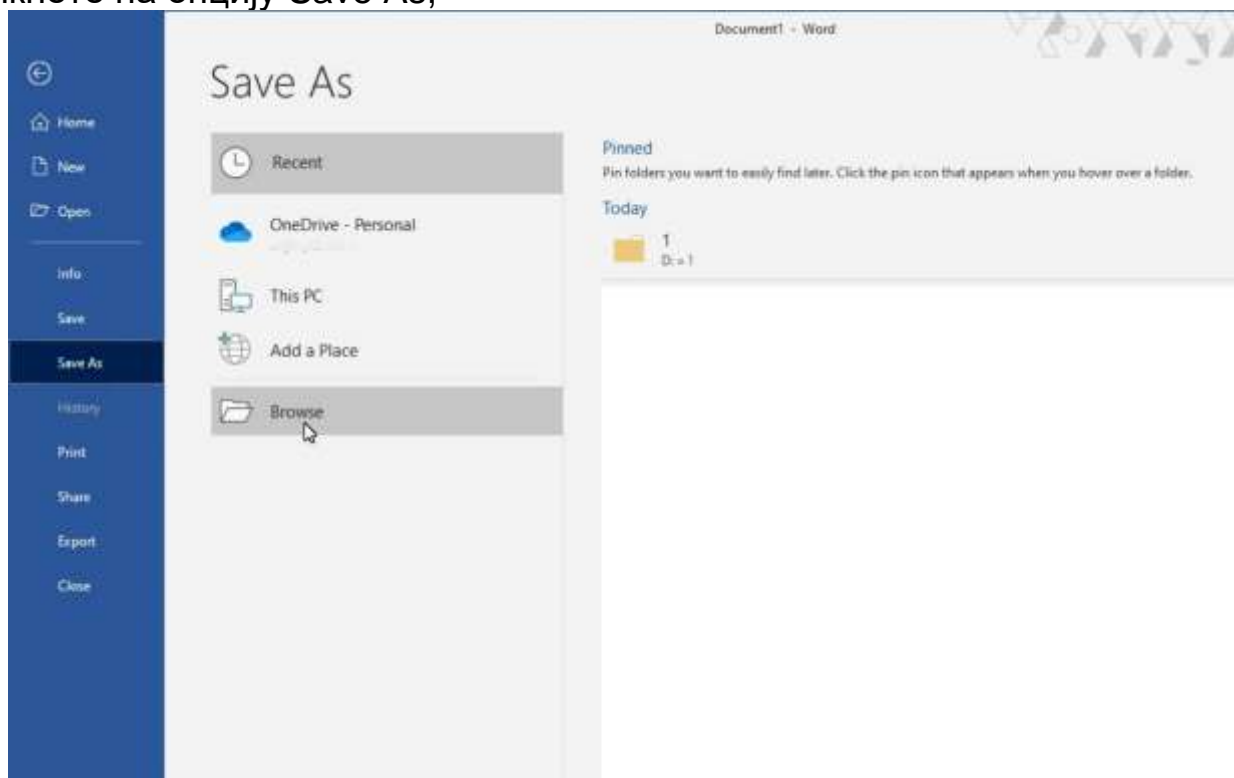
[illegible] на опцију Save As;

Document1 - Word

Home
New
Open
Info
Save
Save As
History
Print
Share
Export
Close

Save As

Recent
OneDrive - Personal
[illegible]
This PC
Add a Place
Browse

Pinned
Pin folders you want to easily find later. Click the pin icon that appears when you hover over a folder.
Today
1
D: » 1